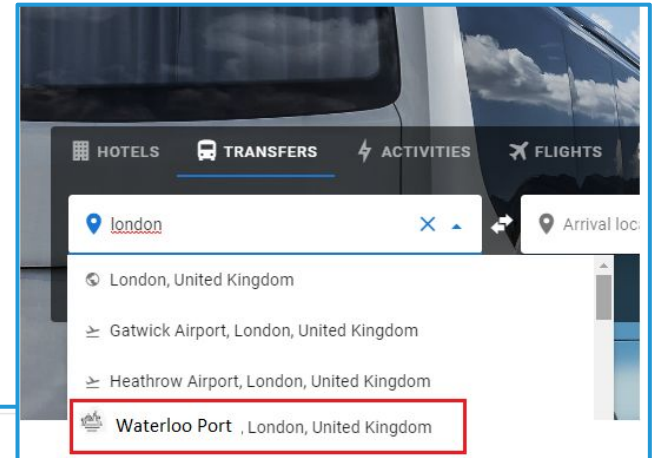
HOTELS TRANSFERS ACTIVITIES FLIGHTS

london

Arrival loca

London, United Kingdom

Gatwick Airport, London, United Kingdom

Heathrow Airport, London, United Kingdom

Waterloo Port , London, United Kingdom